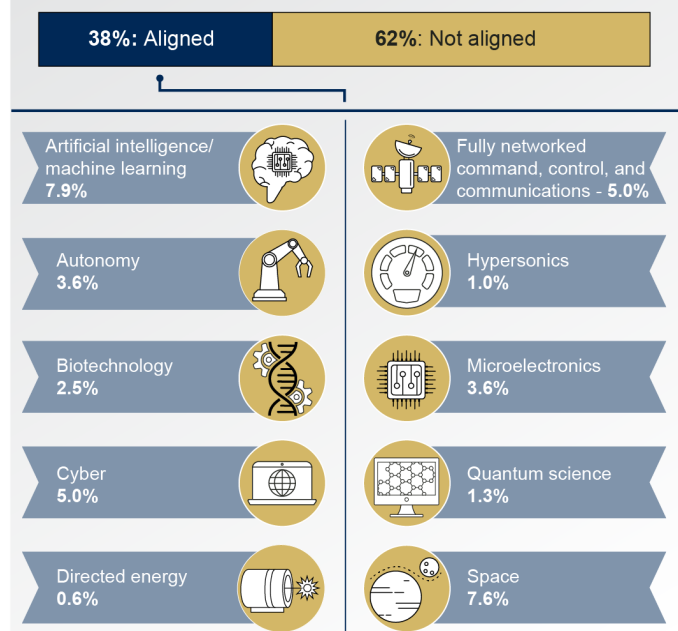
38%: Aligned

62%: Not aligned

Artificial intelligence/ machine learning
7.9%

Autonomy
3.6%

Biotechnology
2.5%

Cyber
5.0%

Directed energy
0.6%

Fully networked command, control, and communications - 5.0%

Hypersonics
1.0%

Microelectronics
3.6%

Quantum science
1.3%

Space
7.6%